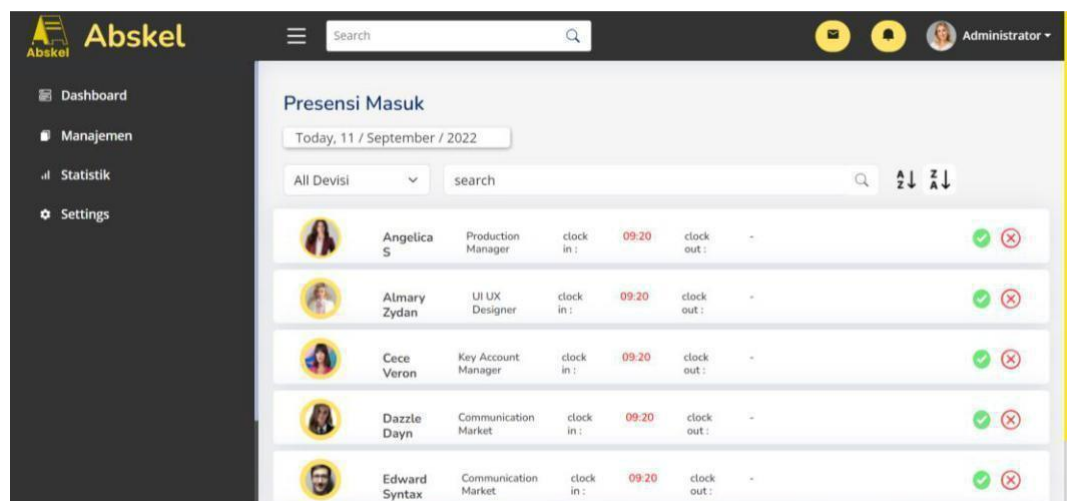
Abskel Abskel

Search

Administrator

Dashboard

Manajemen

Statistik

Settings

Presensi Masuk

Today, 11 / September / 2022

All Devisi

search

| | | | | | |
|---|---|---|---|---|---|
| Angelica S | Production Manager | clock in : | 09:20 | clock out : | - |
| Almary Zydan | UI UX Designer | clock in : | 09:20 | clock out : | - |
| Cece Veron | Key Account Manager | clock in : | 09:20 | clock out : | - |
| Dazzle Dayn | Communication Market | clock in : | 09:20 | clock out : | - |
| Edward Syntax | Communication Market | clock in : | 09:20 | clock out : | - |